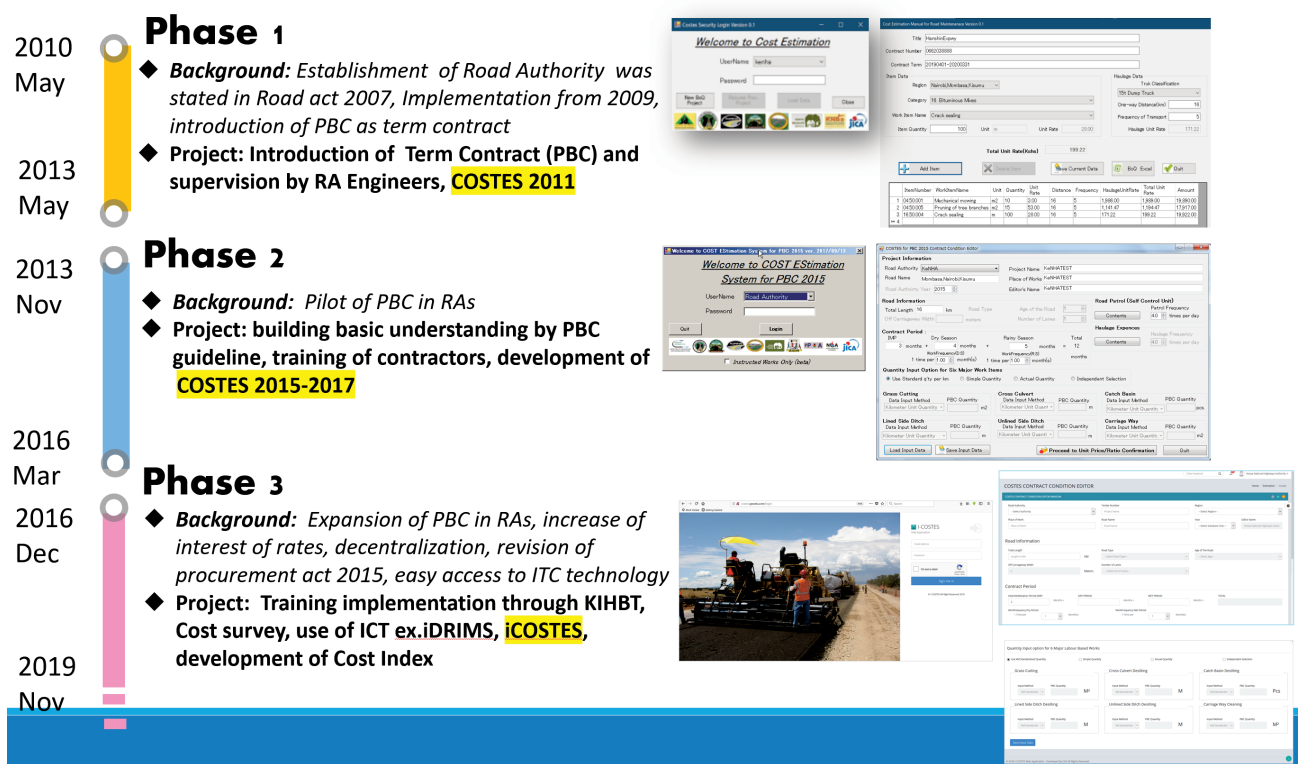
2010 May

Phase 1

◆ Background: Establishment of Road Authority was stated in Road act 2007, Implementation from 2009, introduction of PBC as term contract

◆ Project: Introduction of Term Contract (PBC) and supervision by RA Engineers, COSTES 2011

2013 May

2013 Nov

Phase 2

◆ Background: Pilot of PBC in RAs

◆ Project: building basic understanding by PBC guideline, training of contractors, development of COSTES 2015-2017

2016 Mar

2016 Dec

Phase 3

◆ Background: Expansion of PBC in RAs, increase of interest of rates, decentralization, revision of procurement act 2015, easy access to ITC technology

◆ Project: Training implementation through KIHBT, Cost survey, use of ICT ex.iDRIMS, iCOSTES, development of Cost Index

2019 Nov

Welcome to Cost Estimation

UserName

Password

Close

Title

Contract Number

Contract Term

Item Data

Region

Category

Work Item Name

Item Quantity

Unit

Unit Rate

Haulage Data

Truck Classification

One-way Distance(km)

Frequency of Transport

Haulage Unit Rate

Total Unit Rate(Kshs)

Add Item

Delete Item

Save Current Data

BoQ Excel

Quit

Welcome to COST EStimation System for PBC 2015

UserName

Password

Quit

Login

Instructed Works Only (beta)

Project Information

Road Information

Contract Period

Quantity Input Option for Six Major Work Items

Grass Cutting

Cross Culvert

Catch Basin

Lined Side Ditch

Unlined Side Ditch

Carriage Way

Load Input Data

Save Input Data

Proceed to Unit Price/Ratio Confirmation

Quit

COSTES CONTRACT CONDITION EDITOR

Road Information

Contract Period

I COSTES